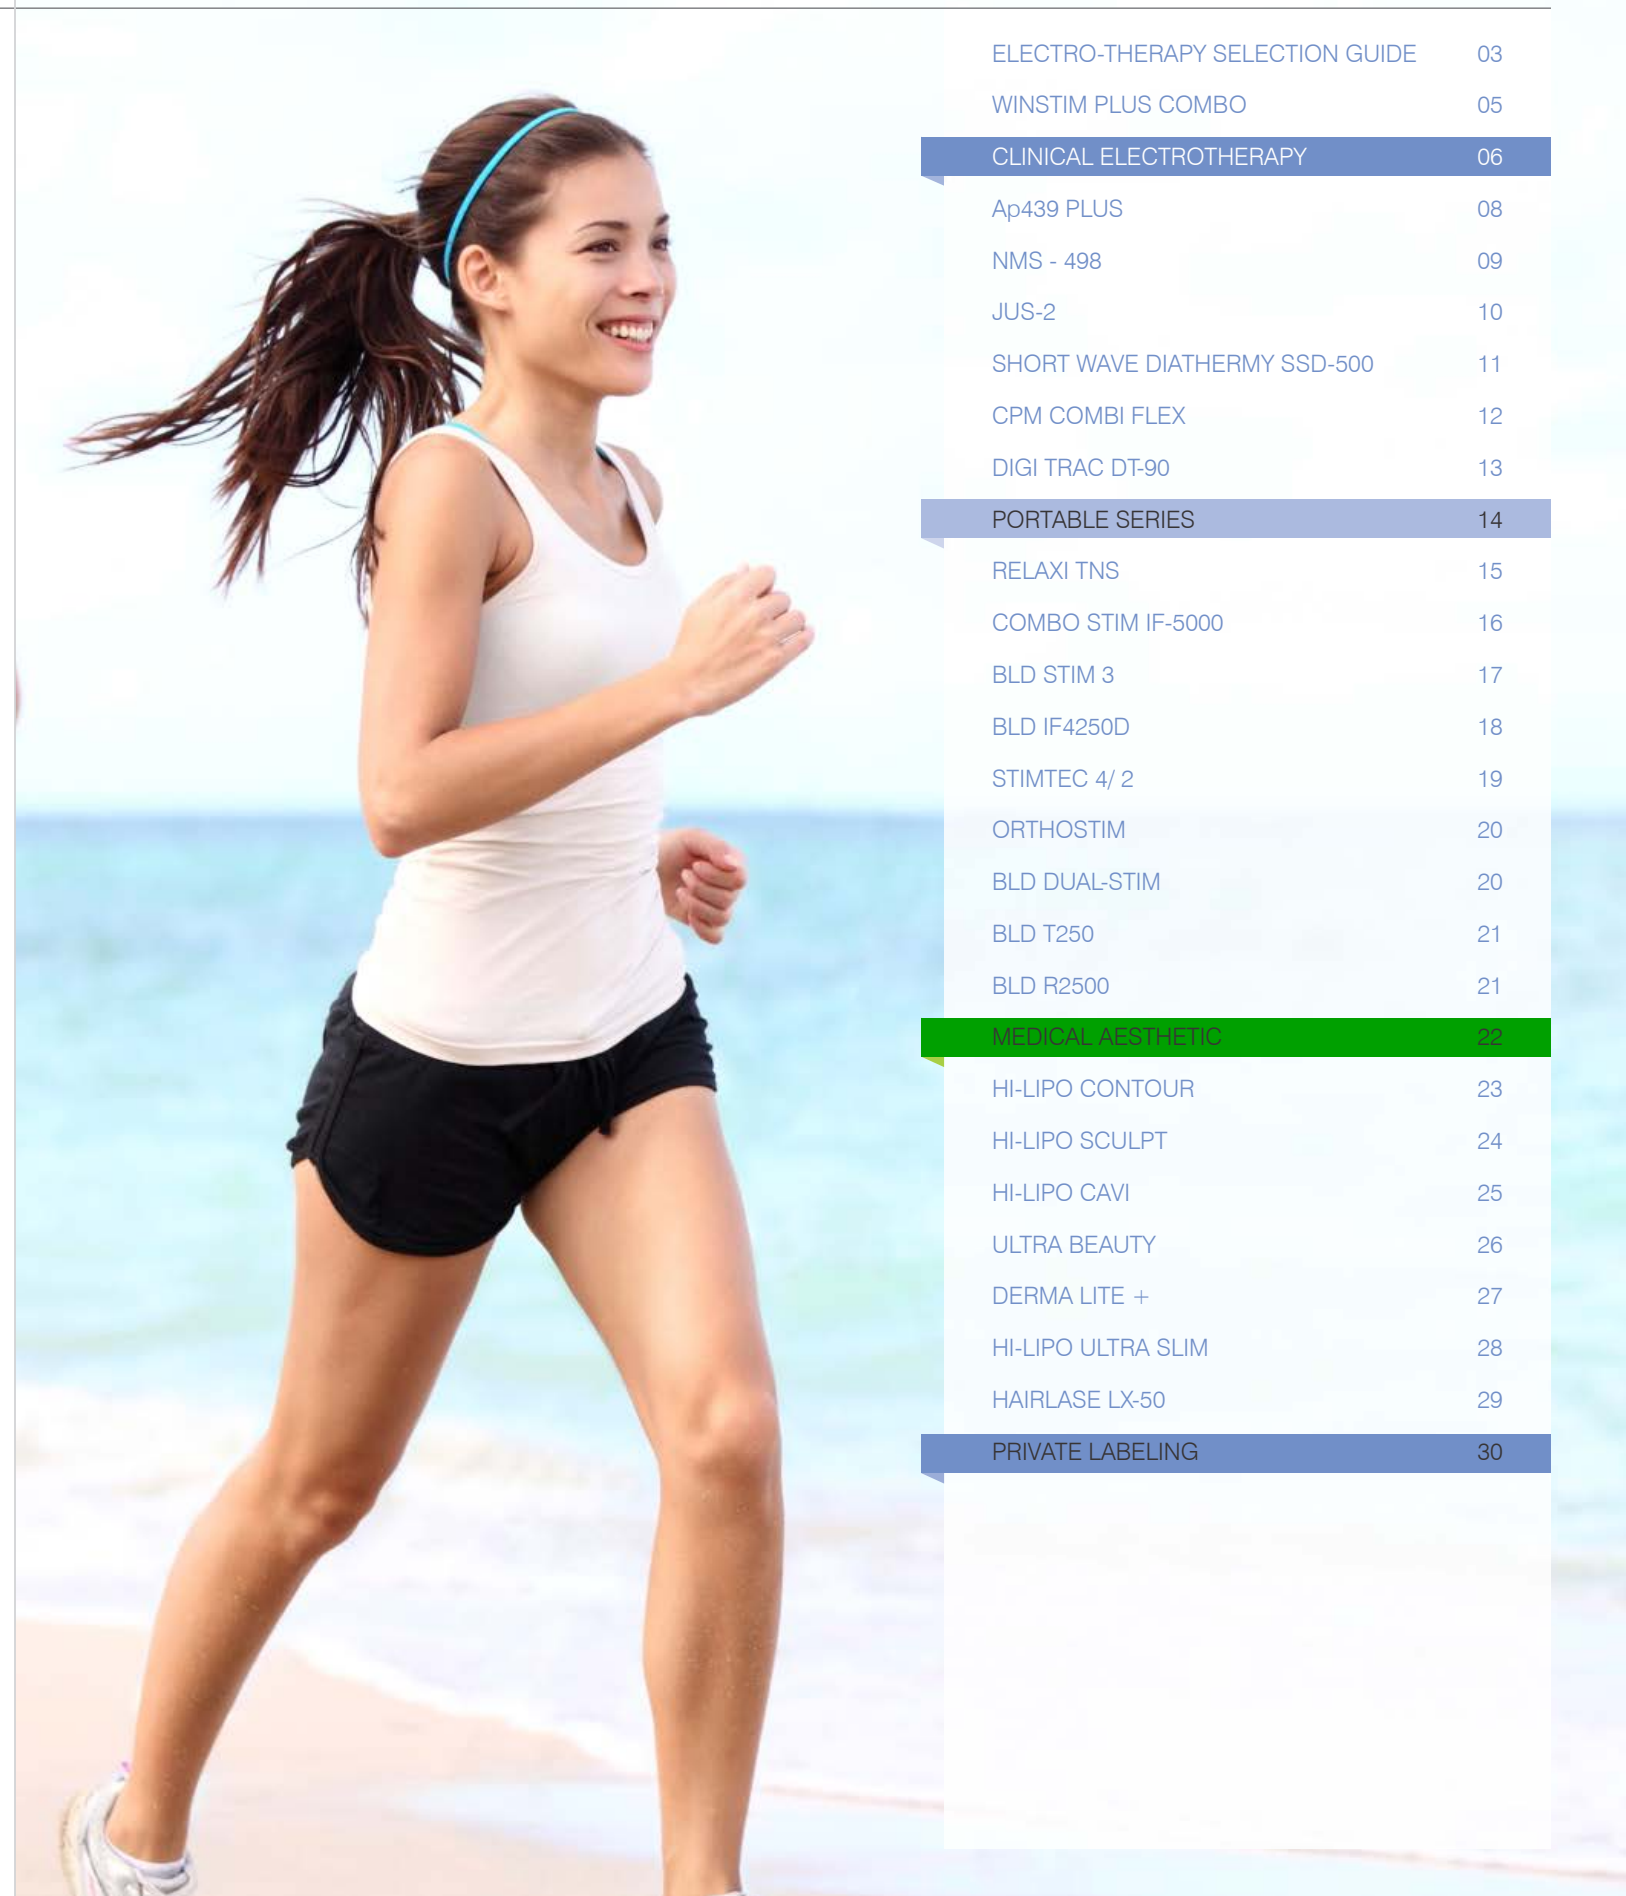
ELECTRO-THERAPY SELECTION GUIDE 03
WINSTIM PLUS COMBO 05
CLINICAL ELECTROTHERAPY 06
Ap439 PLUS 08
NMS - 498 09
JUS-2 10
SHORT WAVE DIATHERMY SSD-500 11
CPM COMBI FLEX 12
DIGI TRAC DT-90 13
PORTABLE SERIES 14
RELAXI TNS 15
COMBO STIM IF-5000 16
BLD STIM 3 17
BLD IF4250D 18
STIMTEC 4/ 2 19
ORTHOSTIM 20
BLD DUAL-STIM 20
BLD T250 21
BLD R2500 21
MEDICAL AESTHETIC 22
HI-LIPO CONTOUR 23
HI-LIPO SCULPT 24
HI-LIPO CAVI 25
ULTRA BEAUTY 26
DERMA LITE + 27
HI-LIPO ULTRA SLIM 28
HAIRLASE LX-50 29
PRIVATE LABELING 30